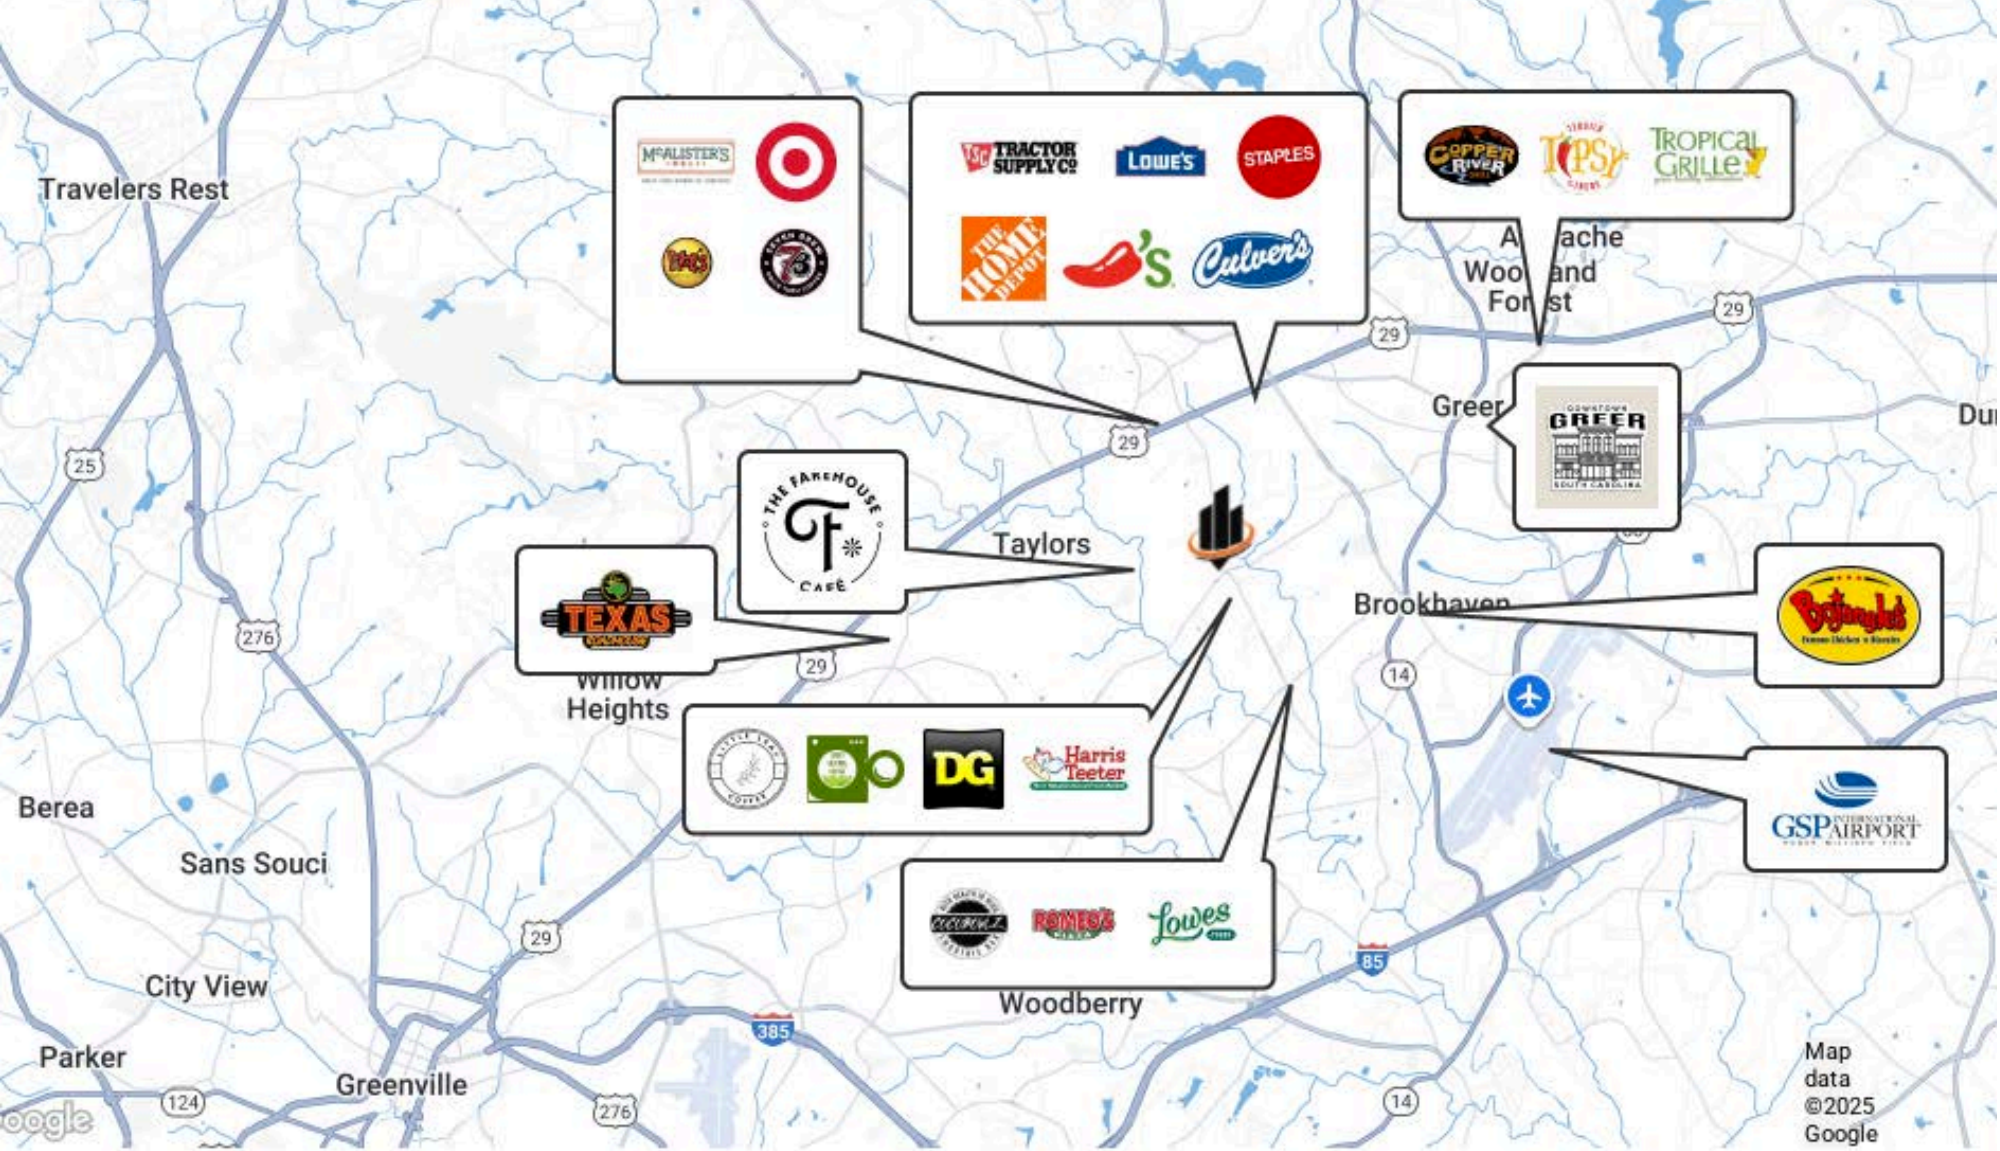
Travelers Rest

McALISTER'S

Moe's

TSC TRACTOR SUPPLY CO

LOWE'S

STAPLES

THE HOME DEPOT

Chili's

Culver's

COPPER RIVER

TIPSY

TROPICAL GRILLE

A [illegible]ache
Woo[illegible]and
For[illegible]st

29

29

Greer

GREER
SOUTH CAROLINA

Du

25

29

THE FARMHOUSE CAFE

Taylors

TEXAS

Brookhaven

276

29

Willow
Heights

14

DG

Harris Teeter

GSP INTERNATIONAL AIRPORT

Berea

Sans Souci

ROMEO'S

Lowes

29

Woodberry

85

City View

385

Parker

Greenville

124

276

14

Map data ©2025 Google

oogle